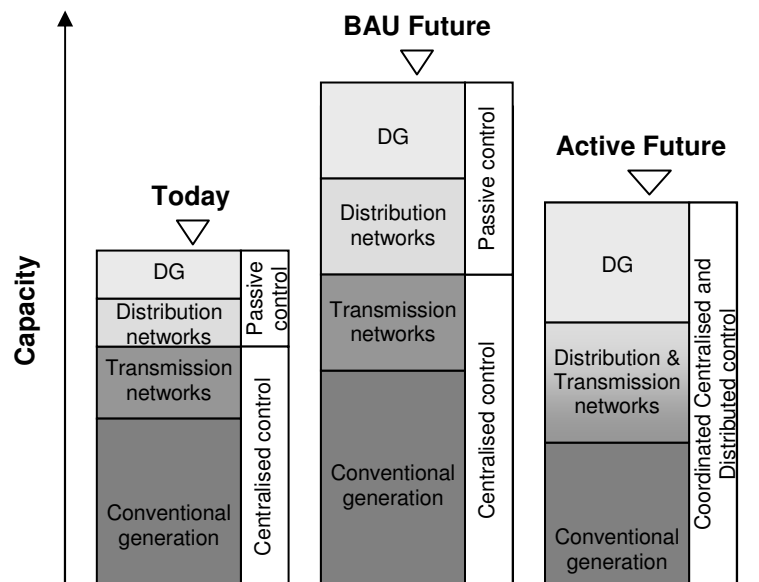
Capacity

Today

DG

Passive control

Distribution networks

Transmission networks

Centralised control

Conventional generation

BAU Future

DG

Passive control

Distribution networks

Transmission networks

Centralised control

Conventional generation

Active Future

DG

Coordinated Centralised and Distributed control

Distribution & Transmission networks

Conventional generation